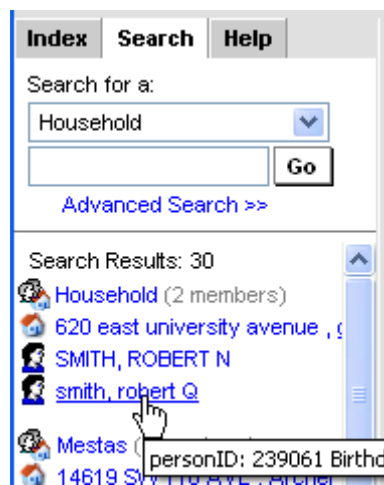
Index Search Help

Search for a:

Household

Go

Advanced Search >>

Search Results: 30

Household (2 members)

620 east university avenue , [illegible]

SMITH, ROBERT N

smith, robert Q

Mestas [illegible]

14619 SW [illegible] AVE , Archer

personID: 239061 Birthd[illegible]